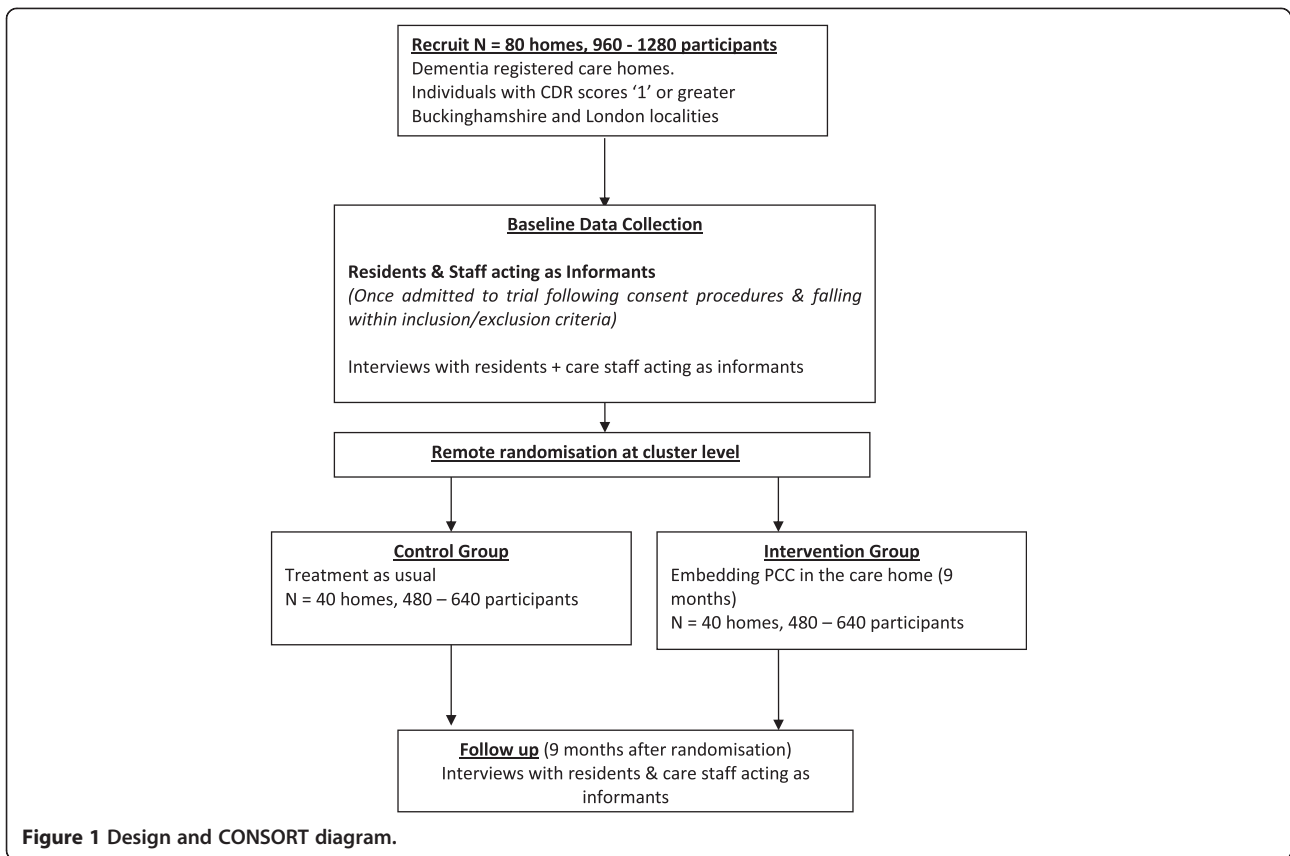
Recruit N = 80 homes, 960 - 1280 participants
Dementia registered care homes.
Individuals with CDR scores '1' or greater
Buckinghamshire and London localities

Baseline Data Collection

Residents & Staff acting as Informants
(Once admitted to trial following consent procedures & falling within inclusion/exclusion criteria)

Interviews with residents + care staff acting as informants

Remote randomisation at cluster level

Control Group
Treatment as usual
N = 40 homes, 480 – 640 participants

Intervention Group
Embedding PCC in the care home (9 months)
N = 40 homes, 480 – 640 participants

Follow up (9 months after randomisation)
Interviews with residents & care staff acting as informants

Figure 1 Design and CONSORT diagram.